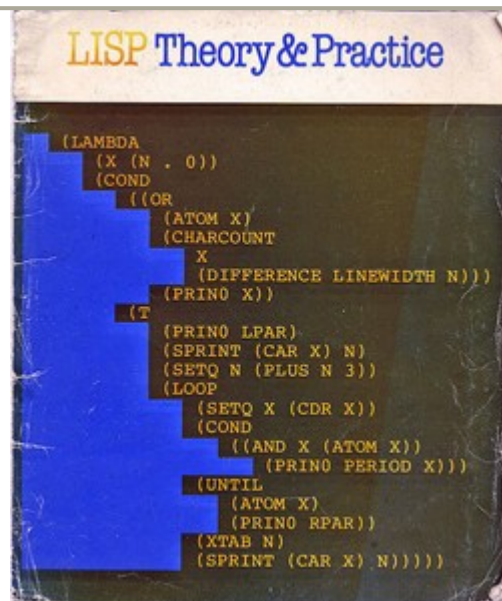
LISP Theory & Practice

(LAMBDA
(X (N . 0))
(COND
((OR
(ATOM X)
(CHARCOUNT
X
(DIFFERENCE LINEWIDTH N)))
(PRIN0 X))
(T
(PRIN0 LPAR)
(SPRINT (CAR X) N)
(SETQ N (PLUS N 3))
(LOOP
(SETQ X (CDR X))
(COND
((AND X (ATOM X))
(PRIN0 PERIOD X)))
(UNTIL
(ATOM X)
(PRIN0 RPAR))
(XTAB N)
(SPRINT (CAR X) N)))))